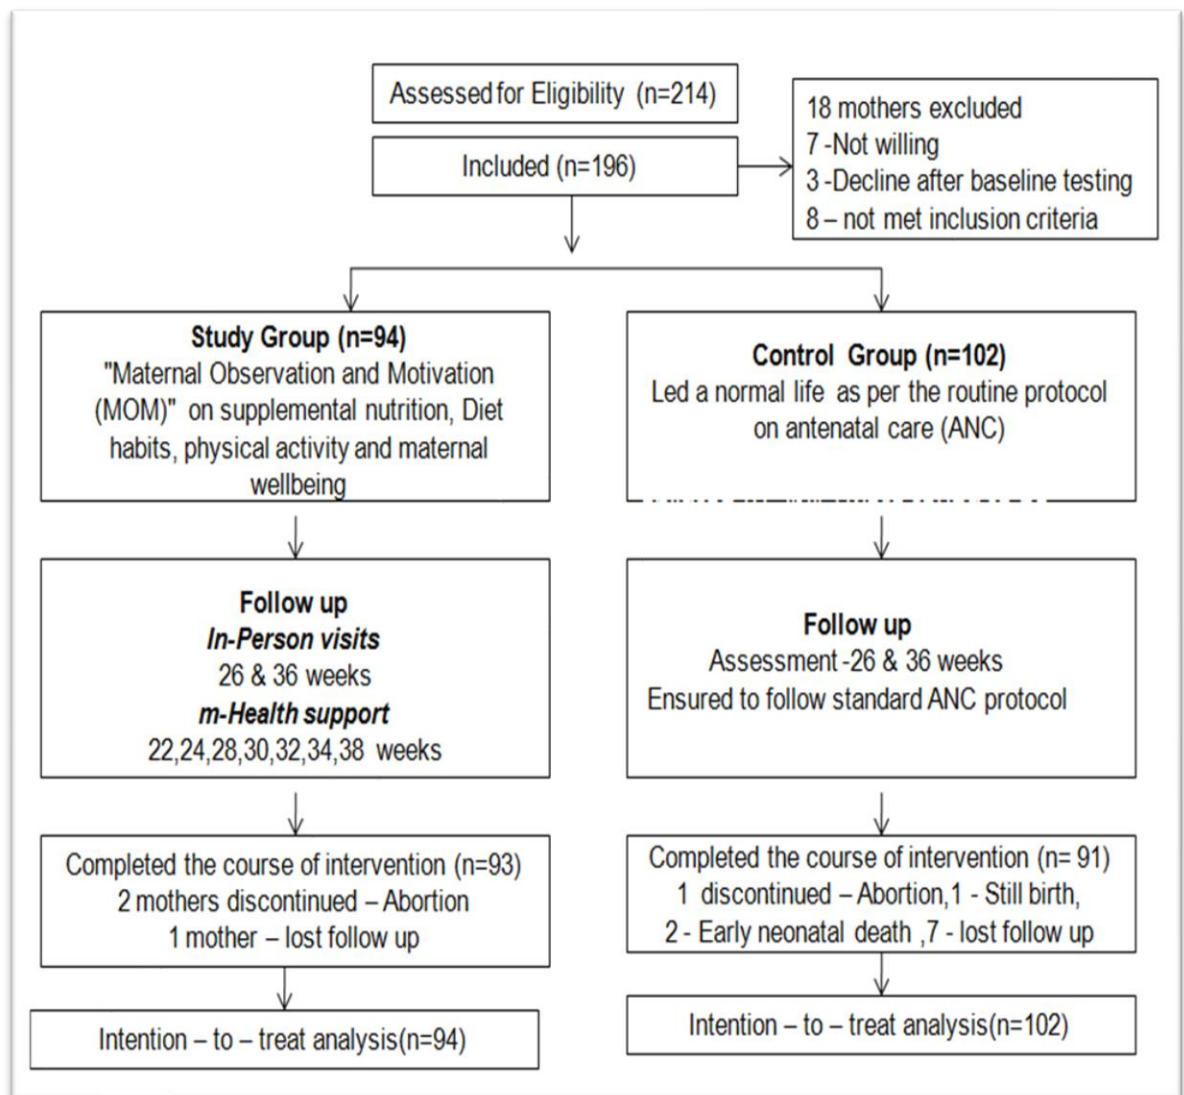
Assessed for Eligibility (n=214)

18 mothers excluded
7 -Not willing
3 -Decline after baseline testing
8 – not met inclusion criteria

Included (n=196)

**Study Group (n=94)**
"Maternal Observation and Motivation (MOM)" on supplemental nutrition, Diet habits, physical activity and maternal wellbeing

**Control Group (n=102)**
Led a normal life as per the routine protocol on antenatal care (ANC)

**Follow up**
***In-Person visits***
26 & 36 weeks
***m-Health support***
22,24,28,30,32,34,38 weeks

**Follow up**
Assessment -26 & 36 weeks
Ensured to follow standard ANC protocol

Completed the course of intervention (n=93)
2 mothers discontinued – Abortion
1 mother – lost follow up

Completed the course of intervention (n= 91)
1 discontinued – Abortion,1 - Still birth,
2 - Early neonatal death ,7 - lost follow up

Intention – to – treat analysis(n=94)

Intention – to – treat analysis(n=102)